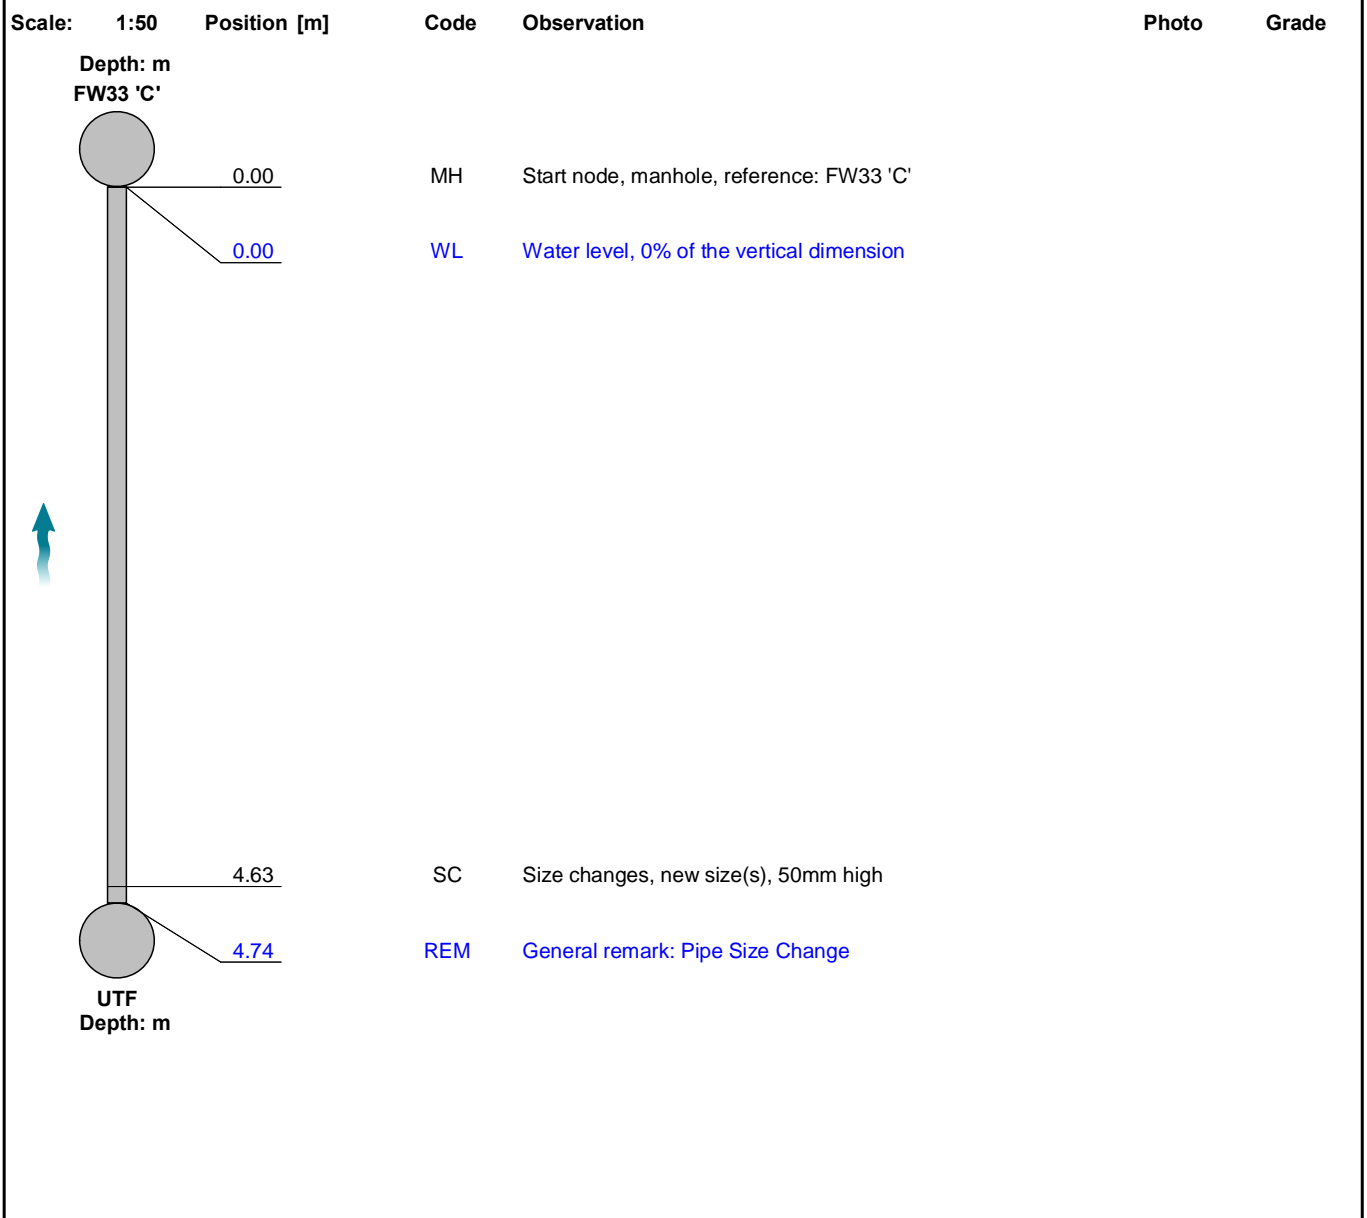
Scale: 1:50 Position [m] Code Observation Photo Grade

Depth: m
FW33 'C'

| Position [m] | Code | Observation |
|---|---|---|
| 0.00 | MH | Start node, manhole, reference: FW33 'C' |
| 0.00 | WL | Water level, 0% of the vertical dimension |
| 4.63 | SC | Size changes, new size(s), 50mm high |
| 4.74 | REM | General remark: Pipe Size Change |

UTF
Depth: m